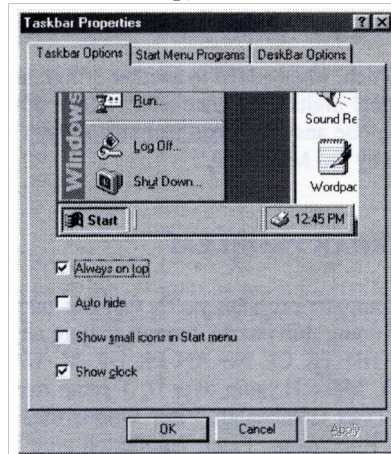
Taskbar Properties

? X

Taskbar Options | Start Menu Programs | DeskBar Options

Windows

Run...

Log Off...

Shut Down...

Sound Re

Wordpac

Start

12:45 PM

Always on top

Auto hide

Show small icons in Start menu

Show clock

OK

Cancel

Apply